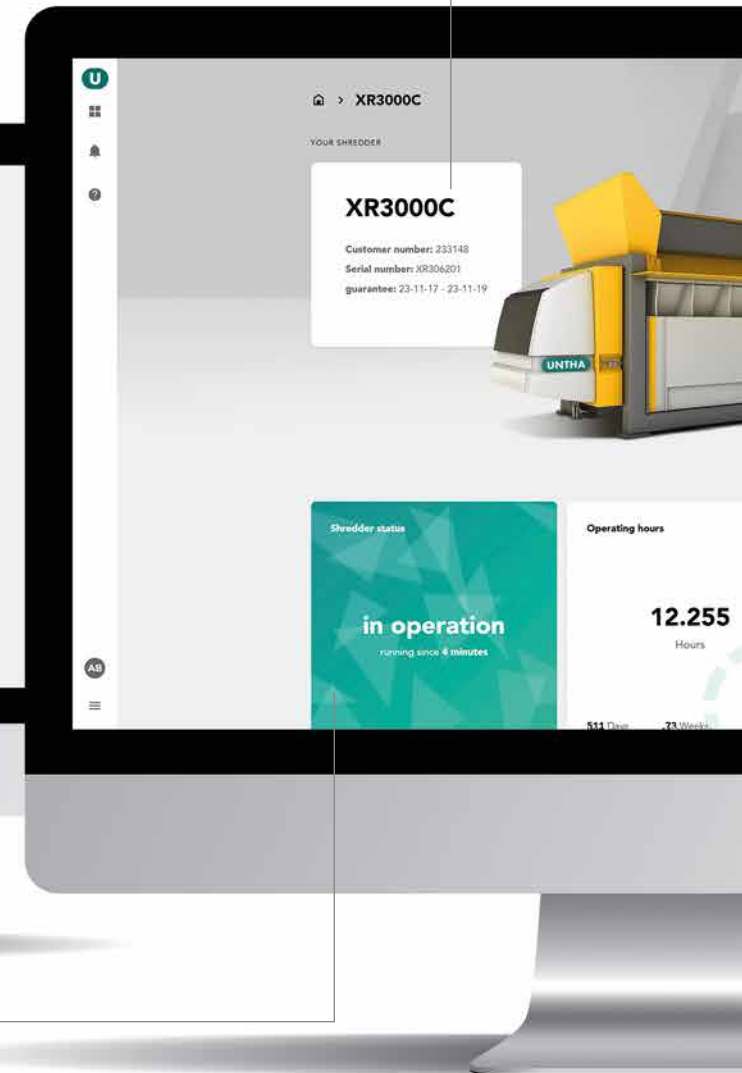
U

AB

> XR3000C

YOUR SHREDDER

XR3000C

Customer number: 233148
Serial number: XR306201
guarantee: 23-11-17 - 23-11-19

UNTHA

Shredder status

in operation
running since 4 minutes

Operating hours

12.255
Hours

511 Days 73 Weeks